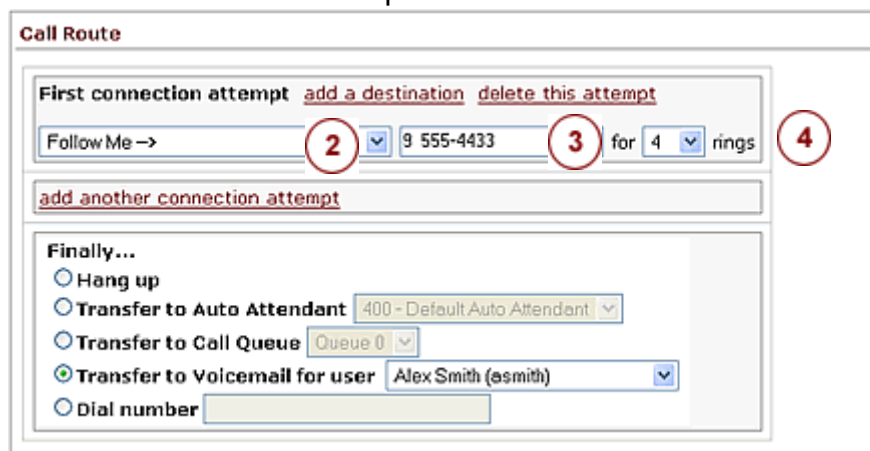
Call Route

First connection attempt add a destination delete this attempt

Follow Me --> 2 9 555-4433 3 for 4 rings 4

add another connection attempt

Finally...
Hang up
Transfer to Auto Attendant 400 - Default Auto Attendant
Transfer to Call Queue Queue 0
Transfer to Voicemail for user Alex Smith (asmith)
Dial number